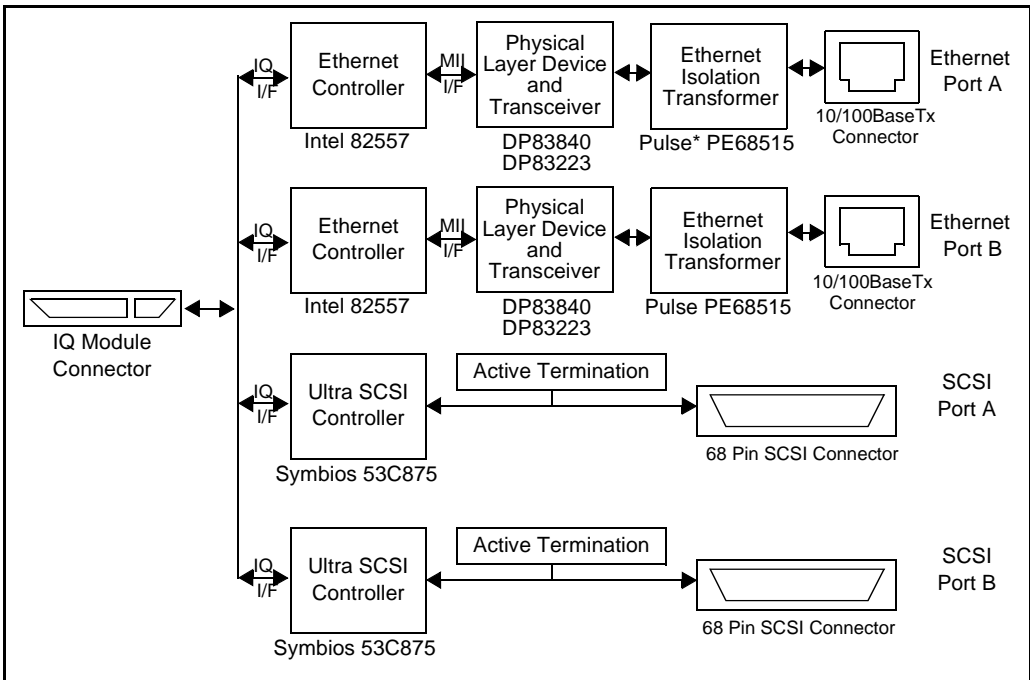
IQ I/F
Ethernet Controller
Intel 82557
MII I/F
Physical Layer Device and Transceiver
DP83840
DP83223
Ethernet Isolation Transformer
Pulse* PE68515
10/100BaseTx Connector
Ethernet Port A

IQ I/F
Ethernet Controller
Intel 82557
MII I/F
Physical Layer Device and Transceiver
DP83840
DP83223
Ethernet Isolation Transformer
Pulse PE68515
10/100BaseTx Connector
Ethernet Port B

IQ Module Connector

IQ I/F
Ultra SCSI Controller
Symbios 53C875
Active Termination
68 Pin SCSI Connector
SCSI Port A

IQ I/F
Ultra SCSI Controller
Symbios 53C875
Active Termination
68 Pin SCSI Connector
SCSI Port B